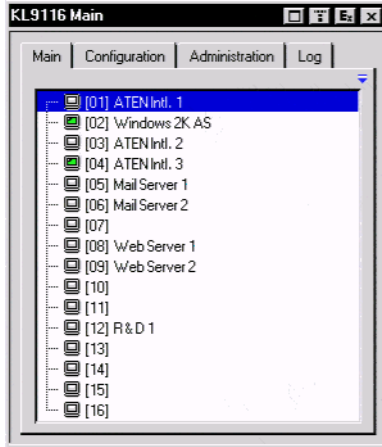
KL9116 Main

Main | Configuration | Administration | Log

[01] ATEN Intl. 1
[02] Windows 2K AS
[03] ATEN Intl. 2
[04] ATEN Intl. 3
[05] Mail Server 1
[06] Mail Server 2
[07]
[08] Web Server 1
[09] Web Server 2
[10]
[11]
[12] R & D 1
[13]
[14]
[15]
[16]